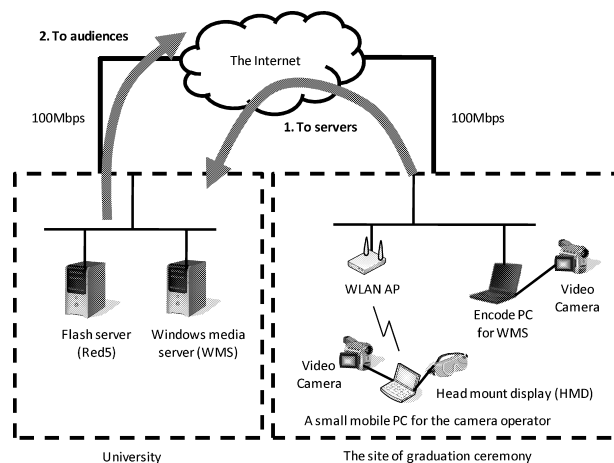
2. To audiences

The Internet

100Mbps

1. To servers

100Mbps

Flash server (Red5)

Windows media server (WMS)

WLAN AP

Encode PC for WMS

Video Camera

Video Camera

Head mount display (HMD)

A small mobile PC for the camera operator

University

The site of graduation ceremony